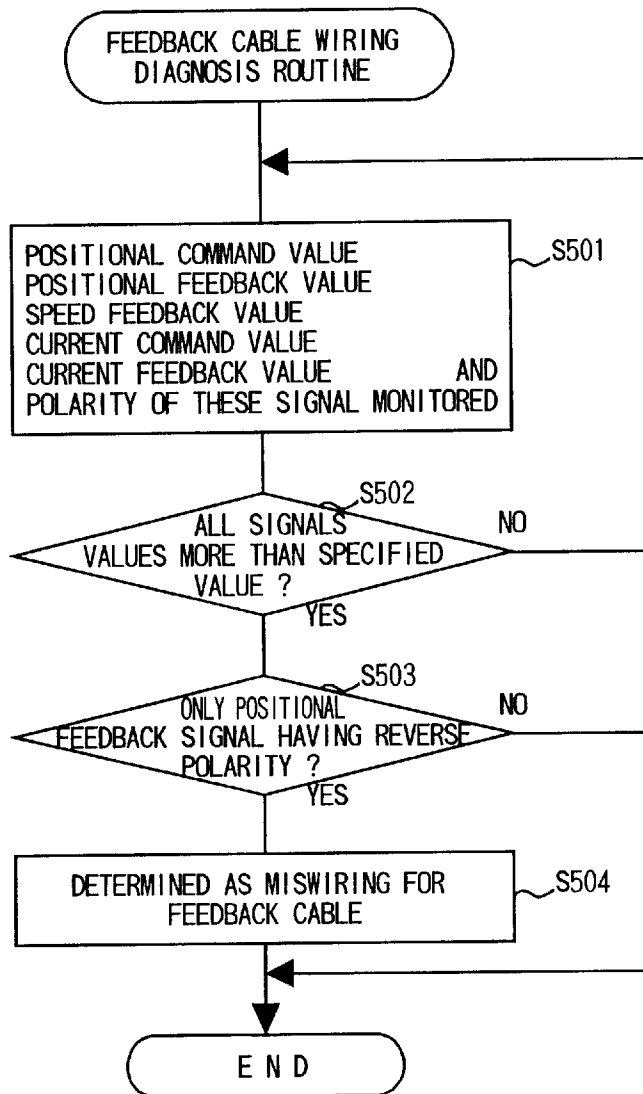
FEEDBACK CABLE WIRING DIAGNOSIS ROUTINE

POSITIONAL COMMAND VALUE
POSITIONAL FEEDBACK VALUE
SPEED FEEDBACK VALUE
CURRENT COMMAND VALUE
CURRENT FEEDBACK VALUE AND
POLARITY OF THESE SIGNAL MONITORED

S501

S502

ALL SIGNALS VALUES MORE THAN SPECIFIED VALUE ?

NO

YES

S503

ONLY POSITIONAL FEEDBACK SIGNAL HAVING REVERSE POLARITY ?

NO

YES

DETERMINED AS MISWIRING FOR FEEDBACK CABLE

S504

E N D